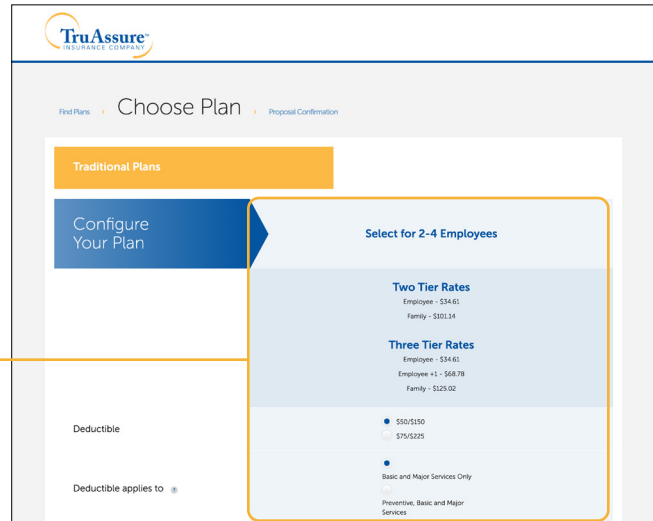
TruAssure™
INSURANCE COMPANY

Find Plans › Choose Plan › Proposal Confirmation

Traditional Plans

Configure Your Plan

Select for 2-4 Employees

Two Tier Rates
Employee - $34.61
Family - $101.14

Three Tier Rates
Employee - $34.61
Employee +1 - $68.78
Family - $125.02

Deductible
$50/$150
$75/$225

Deductible applies to ?
Basic and Major Services Only
Preventive, Basic and Major Services